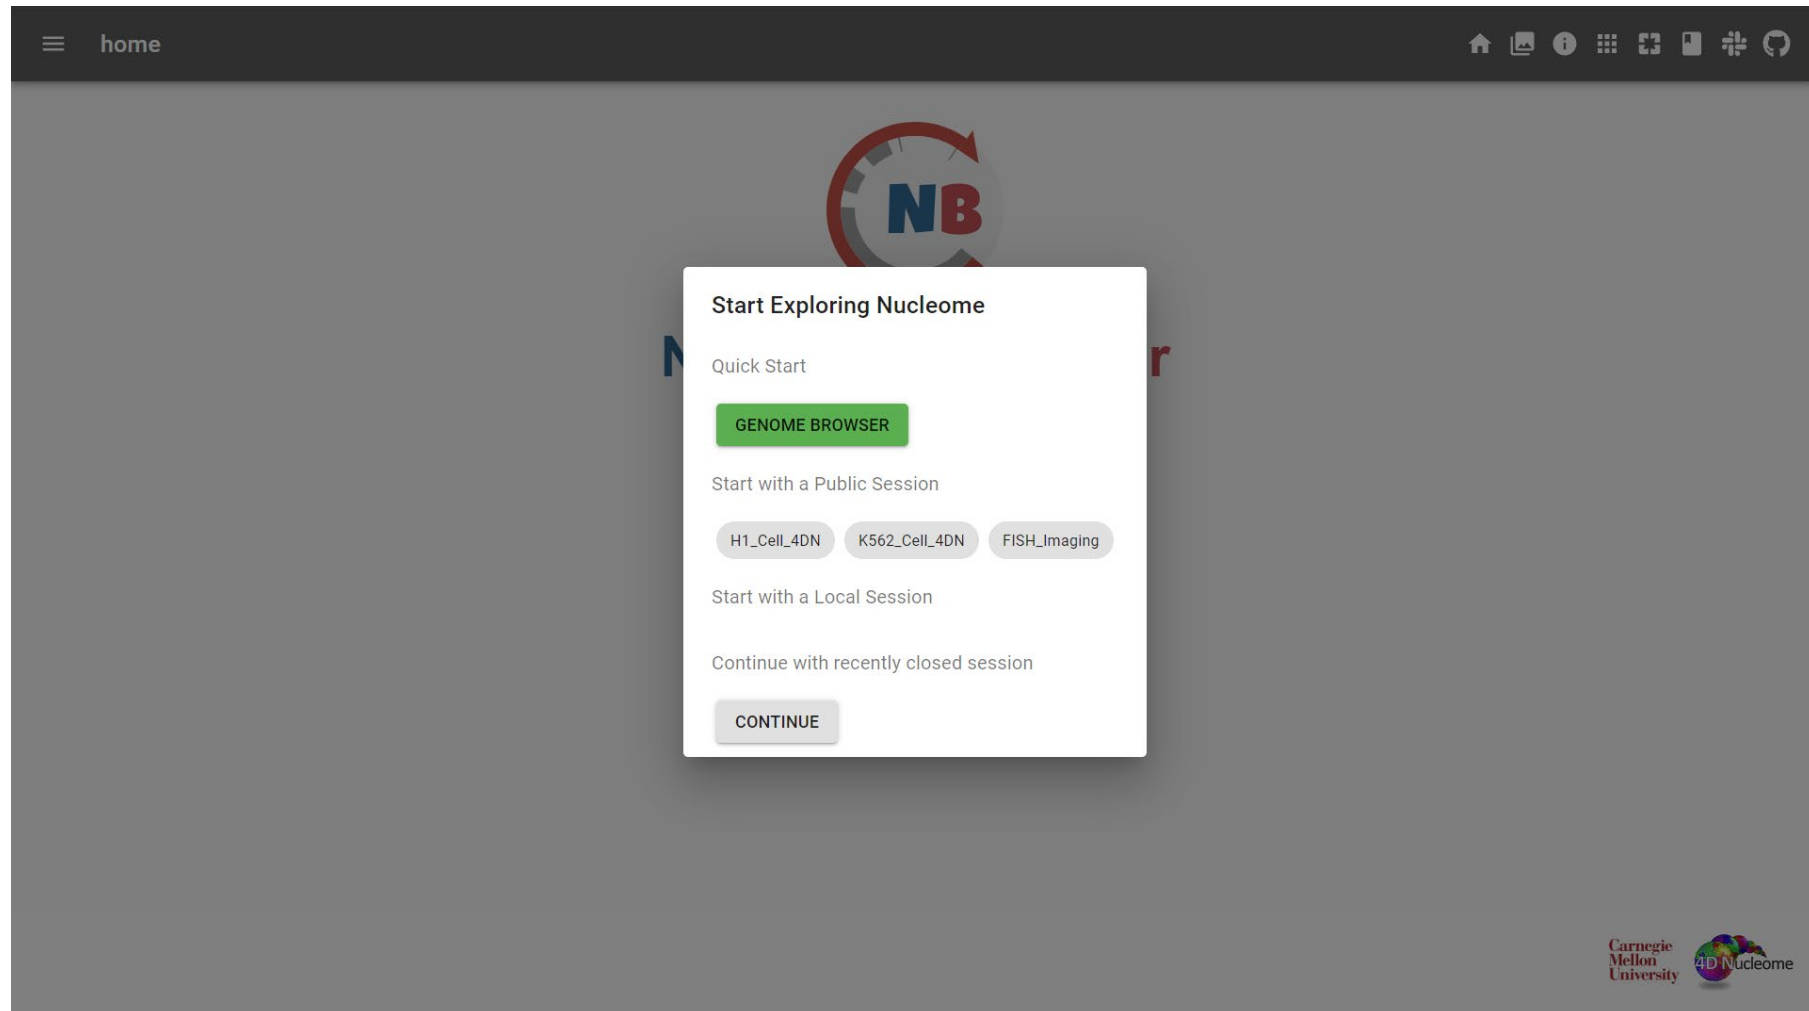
home

NB

N r

Start Exploring Nucleome

Quick Start

GENOME BROWSER

Start with a Public Session

H1_Cell_4DN K562_Cell_4DN FISH_Imaging

Start with a Local Session

Continue with recently closed session

CONTINUE

Carnegie Mellon University

4D Nucleome